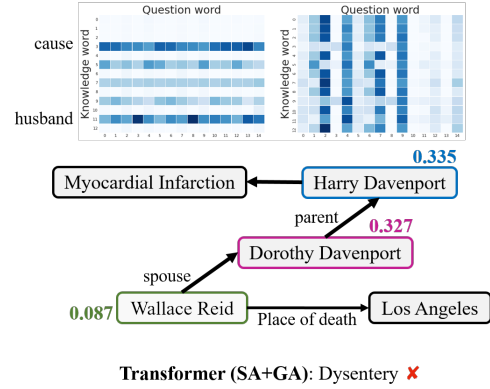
Question word

Question word

cause

husband

Knowledge word

Knowledge word

0 1 2 3 4 5 6 7 8 9 10 11 12 13 14

0 1 2 3 4 5 6 7 8 9 10 11 12 13 14

0.335

Myocardial Infarction

Harry Davenport

parent

0.327

Dorothy Davenport

spouse

0.087

Wallace Reid

Los Angeles

Place of death

Transformer (SA+GA): Dysentery ✘